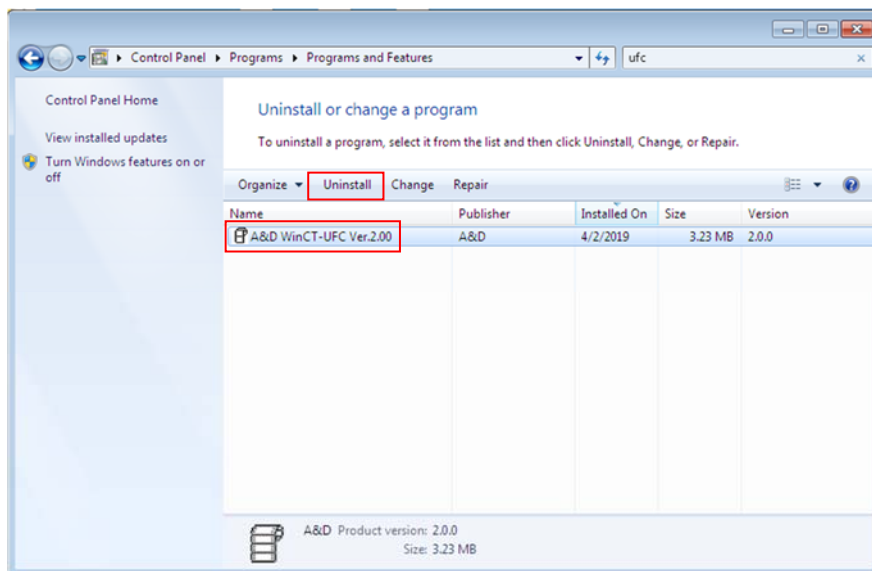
▸ Control Panel ▸ Programs ▸ Programs and Features

ufc

Control Panel Home

View installed updates

Turn Windows features on or off

Uninstall or change a program

To uninstall a program, select it from the list and then click Uninstall, Change, or Repair.

Organize ▾ Uninstall Change Repair

| Name | Publisher | Installed On | Size | Version |
|---|---|---|---|---|
| A&D WinCT-UFC Ver.2.00 | A&D | 4/2/2019 | 3.23 MB | 2.0.0 |

A&D Product version: 2.0.0
Size: 3.23 MB